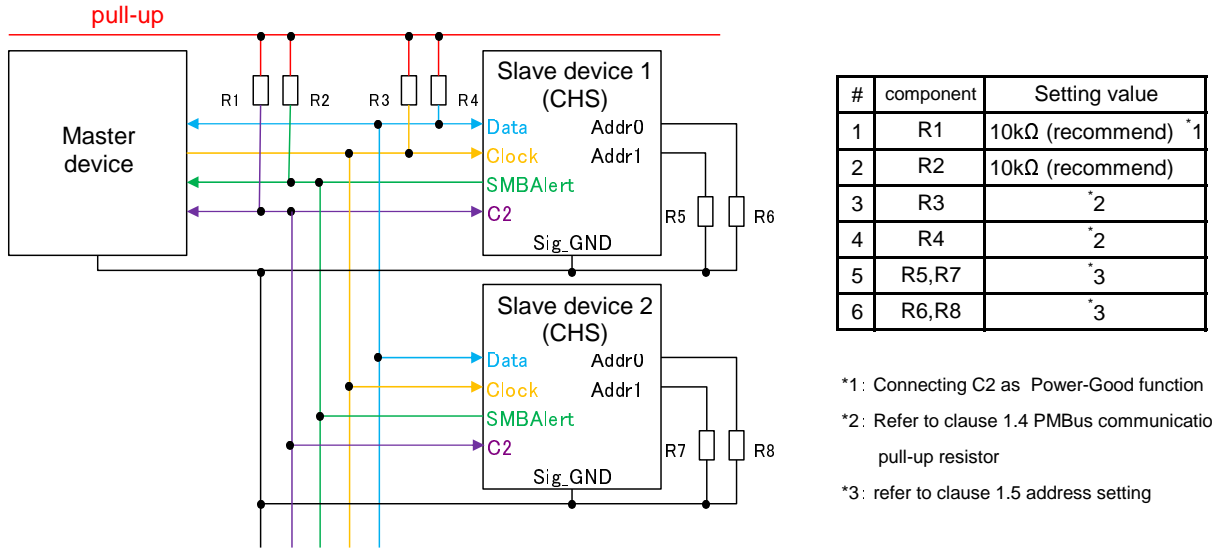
pull-up

Master device

R1 R2 R3 R4

Slave device 1 (CHS)

Data Addr0
Clock Addr1
SMBAlert
C2
Sig_GND

R5 R6

Slave device 2 (CHS)

Data Addr0
Clock Addr1
SMBAlert
C2
Sig_GND

R7 R8

| # | component | Setting value |
|---|---|---|
| 1 | R1 | 10kΩ (recommend) *1 |
| 2 | R2 | 10kΩ (recommend) |
| 3 | R3 | *2 |
| 4 | R4 | *2 |
| 5 | R5,R7 | *3 |
| 6 | R6,R8 | *3 |

*1: Connecting C2 as Power-Good function

*2: Refer to clause 1.4 PMBus communicatio pull-up resistor

*3: refer to clause 1.5 address setting